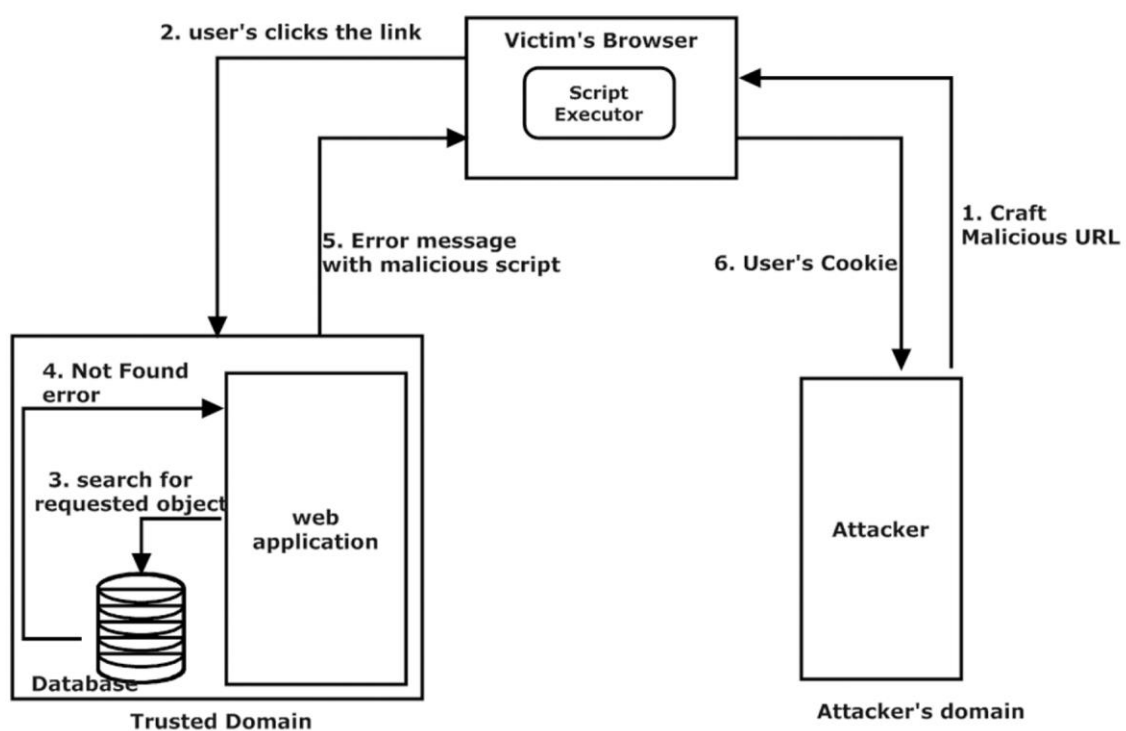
2. user's clicks the link

Victim's Browser

Script Executor

1. Craft Malicious URL

5. Error message with malicious script

6. User's Cookie

4. Not Found error

3. search for requested object

web application

Database

Attacker

Trusted Domain

Attacker's domain